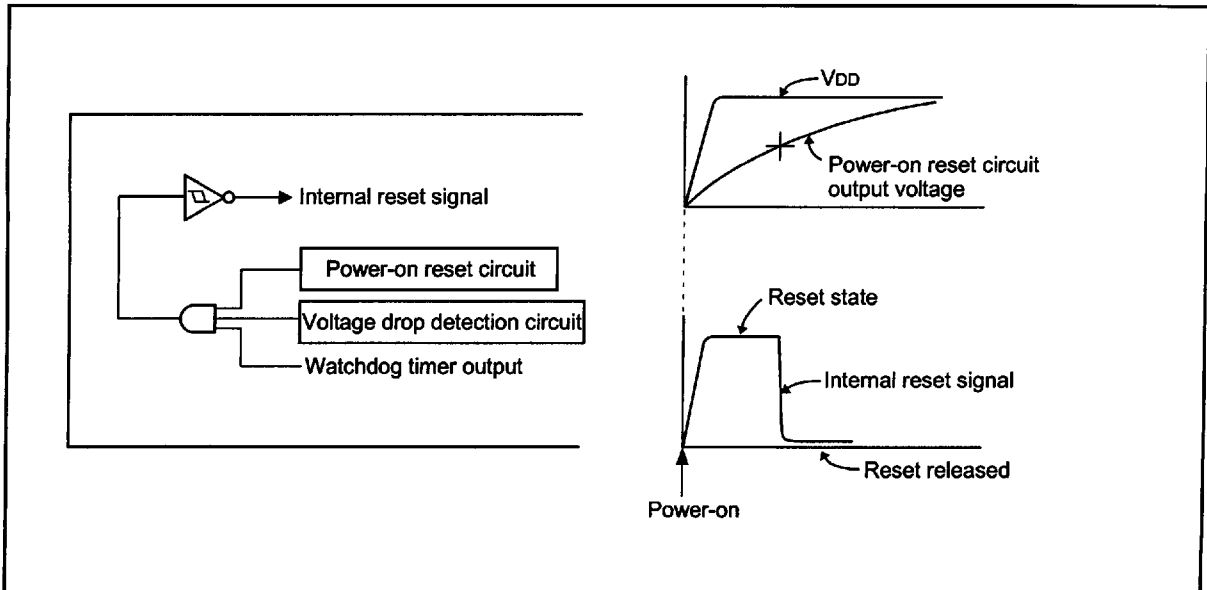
Internal reset signal

Power-on reset circuit

Voltage drop detection circuit

Watchdog timer output

$V_{DD}$

Power-on reset circuit output voltage

Reset state

Internal reset signal

Reset released

Power-on